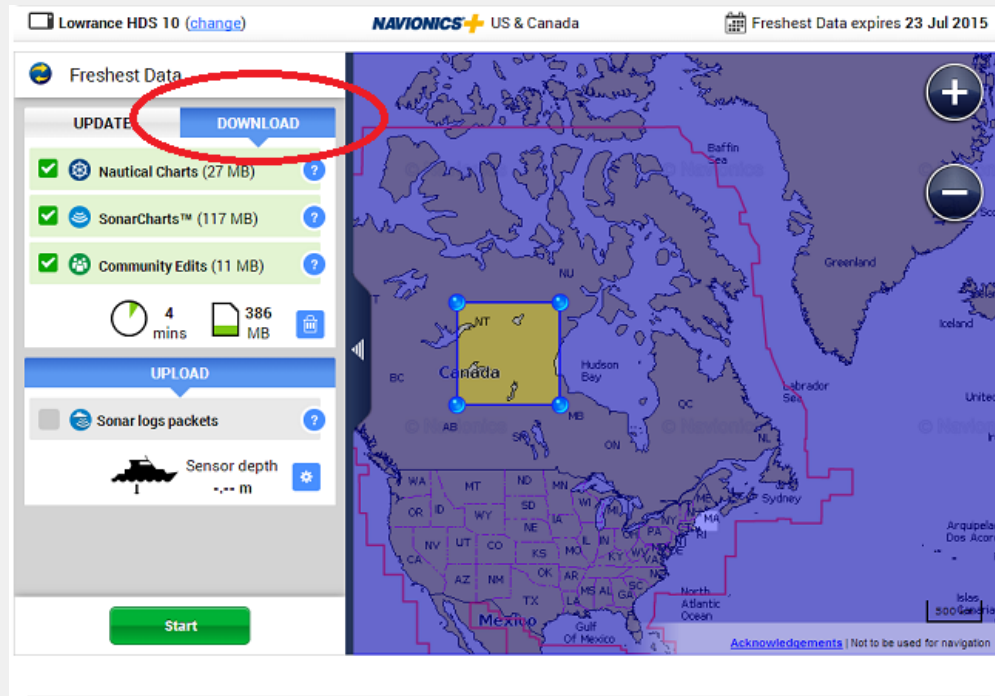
Lowrance HDS 10 (change)

NAVIONICS US & Canada

Freshest Data expires 23 Jul 2015

Freshest Data

UPDATE

DOWNLOAD

Nautical Charts (27 MB)

SonarCharts™ (117 MB)

Community Edits (11 MB)

4 mins

386 MB

UPLOAD

Sonar logs packets

Sensor depth
-.-- m

Start

Baffin Sea

Greenland

Iceland

NT

NU

Canada

Hudson Bay

BC

AB

SK

MB

ON

QC

NL

Labrador Sea

Sydney

WA

MT

ND

MN

OR

ID

WY

SD

NE

IA

NV

UT

CO

KS

MO

CA

AZ

NM

OK

AR

TX

MA

PA

KY

NC

SC

GA

North Atlantic Ocean

Mexico

Gulf Of Mexico

Arquipela Dos Acore

Islas Canarias

United

© Navionics

Acknowledgements | Not to be used for navigation